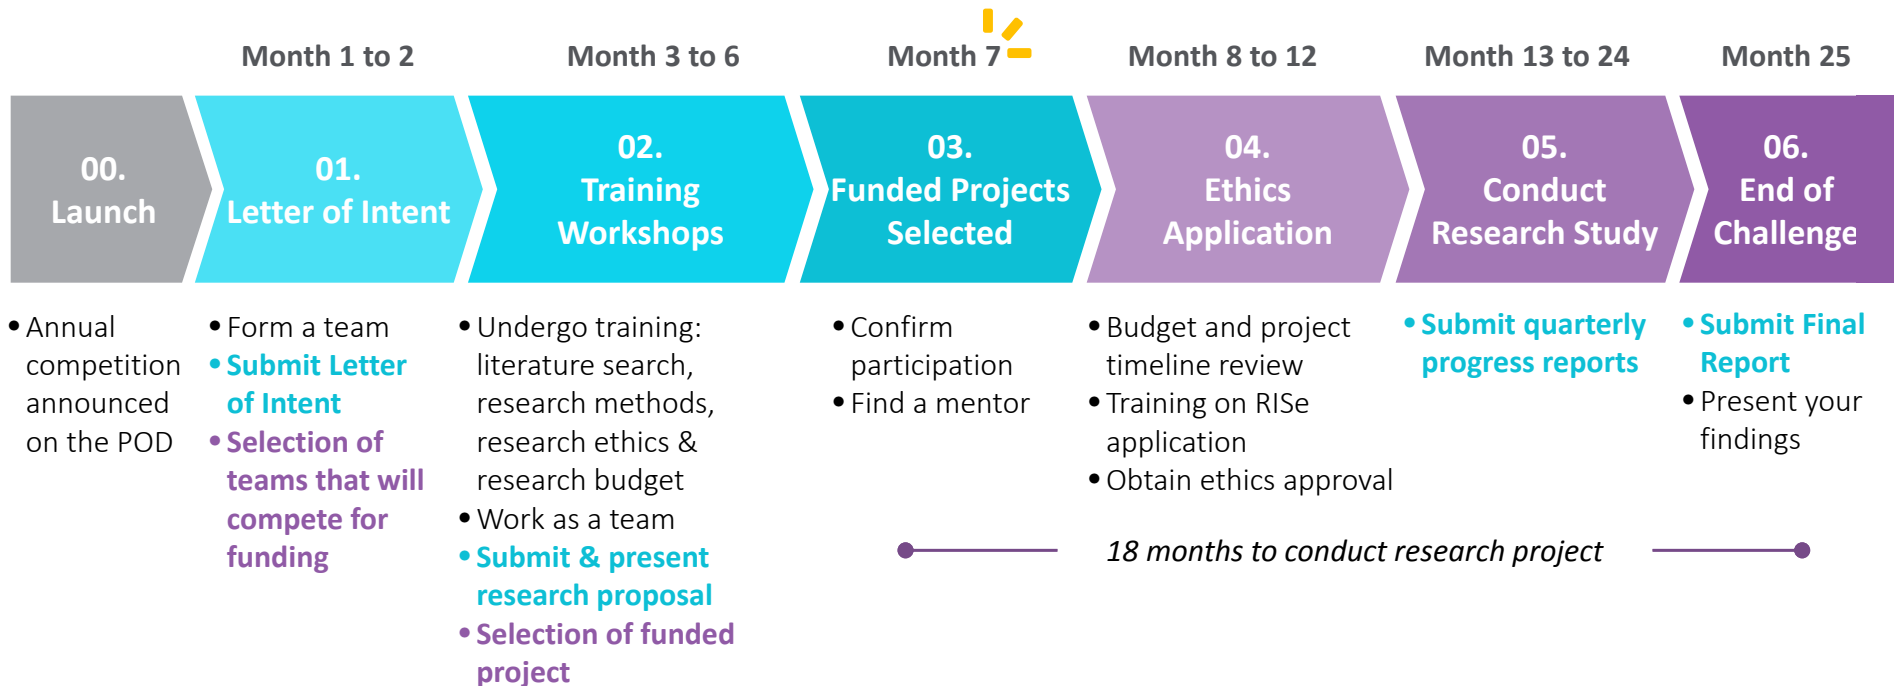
Month 1 to 2

Month 3 to 6

Month 7

Month 8 to 12

Month 13 to 24

Month 25

00. Launch

01. Letter of Intent

02. Training Workshops

03. Funded Projects Selected

04. Ethics Application

05. Conduct Research Study

06. End of Challenge

• Annual competition announced on the POD

• Form a team
• Submit Letter of Intent
• Selection of teams that will compete for funding

• Undergo training: literature search, research methods, research ethics & research budget
• Work as a team
• Submit & present research proposal
• Selection of funded project

• Confirm participation
• Find a mentor

• Budget and project timeline review
• Training on RISe application
• Obtain ethics approval

• Submit quarterly progress reports

• Submit Final Report
• Present your findings

18 months to conduct research project